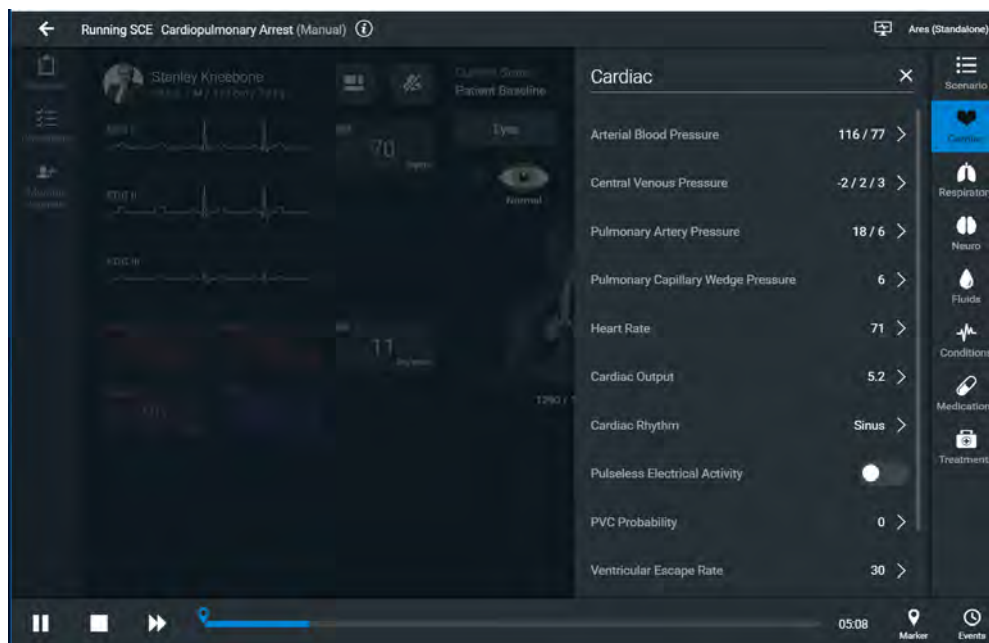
Running SCE Cardiopulmonary Arrest (Manual)

Ares (Standalone)

Stanley Kneebone

Current State:
Patient Baseline

Eyes

Normal

ECG I

ECG II

ECG III

70

11

1290 / 1

Cardiac

Arterial Blood Pressure 116 / 77

Central Venous Pressure -2 / 2 / 3

Pulmonary Artery Pressure 18 / 6

Pulmonary Capillary Wedge Pressure 6

Heart Rate 71

Cardiac Output 5.2

Cardiac Rhythm Sinus

Pulseless Electrical Activity

PVC Probability 0

Ventricular Escape Rate 30

Scenario

Cardiac

Respiratory

Neuro

Fluids

Conditions

Medication

Treatment

05:08

Marker

Events